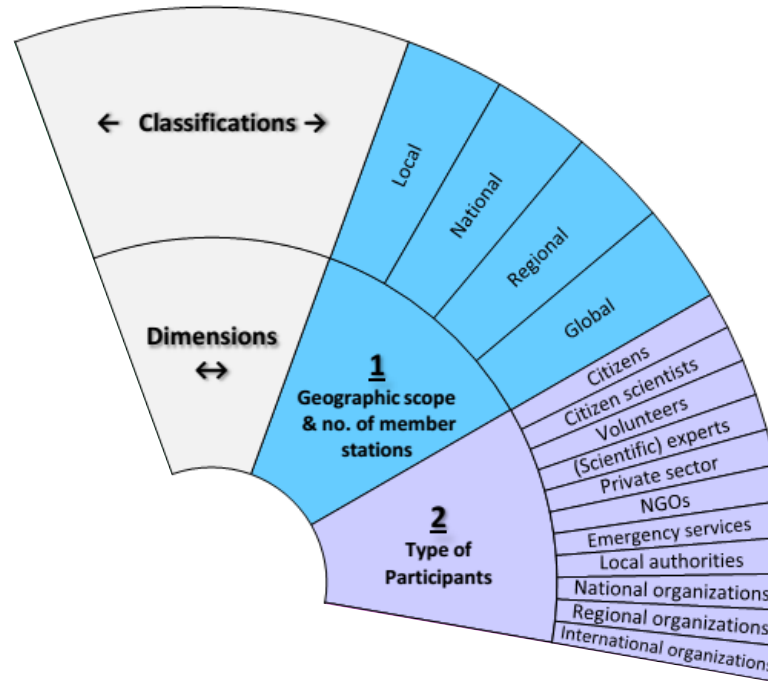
← Classifications →

Local

National

Regional

Global

Dimensions ↔

1
Geographic scope & no. of member stations

Citizens
Citizen scientists
Volunteers
(Scientific) experts
Private sector
NGOs
Emergency services
Local authorities
National organizations
Regional organizations
International organizations

2
Type of Participants